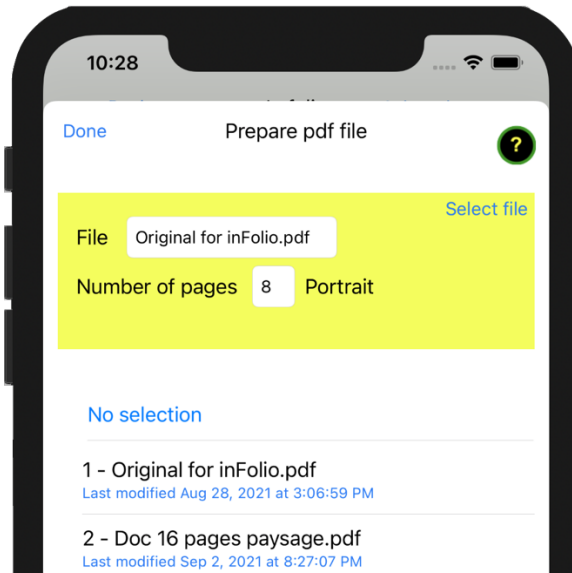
10:28

Done

Prepare pdf file

?

Select file

File Original for inFolio.pdf

Number of pages 8 Portrait

No selection

1 - Original for inFolio.pdf
Last modified Aug 28, 2021 at 3:06:59 PM

2 - Doc 16 pages paysage.pdf
Last modified Sep 2, 2021 at 8:27:07 PM